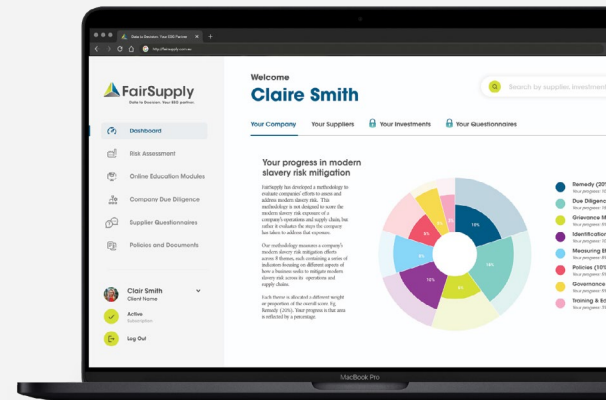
Data to Decision: Your ESG Partner
https://fairsupply.com.au

FairSupply
Data to Decision. Your ESG partner

Dashboard
Risk Assessment
Online Education Modules
Company Due Diligence
Supplier Questionnaires
Policies and Documents

Clair Smith
Client Name
Active
Subscription
Log Out

Welcome
Claire Smith

Search by supplier, investment

Your Company
Your Suppliers
Your Investments
Your Questionnaires

Your progress in modern slavery risk mitigation

FairSupply has developed a methodology to evaluate companies' efforts to assess and address modern slavery risk. This methodology is not designed to assess the modern slavery risk exposure of a company's operations and supply chain, but rather it evaluates the steps the company has taken to address that exposure.

Our methodology measures a company's modern slavery risk mitigation efforts across 8 themes, each containing a series of indicators focussing on different aspects of how a business seeks to mitigate modern slavery risk across its operations and supply chains.

Each theme is allocated a different weight or proportion of the overall score. Eg, Remedy (20%). Your progress in that area is reflected by a percentage.

10%
15%
15%
8%
8%
8%
8%

Remedy (20
Your progress
Due Diligen
Your progress
Grievance M
Your progress
Identificatio
Your progress
Measuring E
Your progress
Policies (10%
Your progress
Governance
Your progress
Training & E
Your progress

MacBook Pro